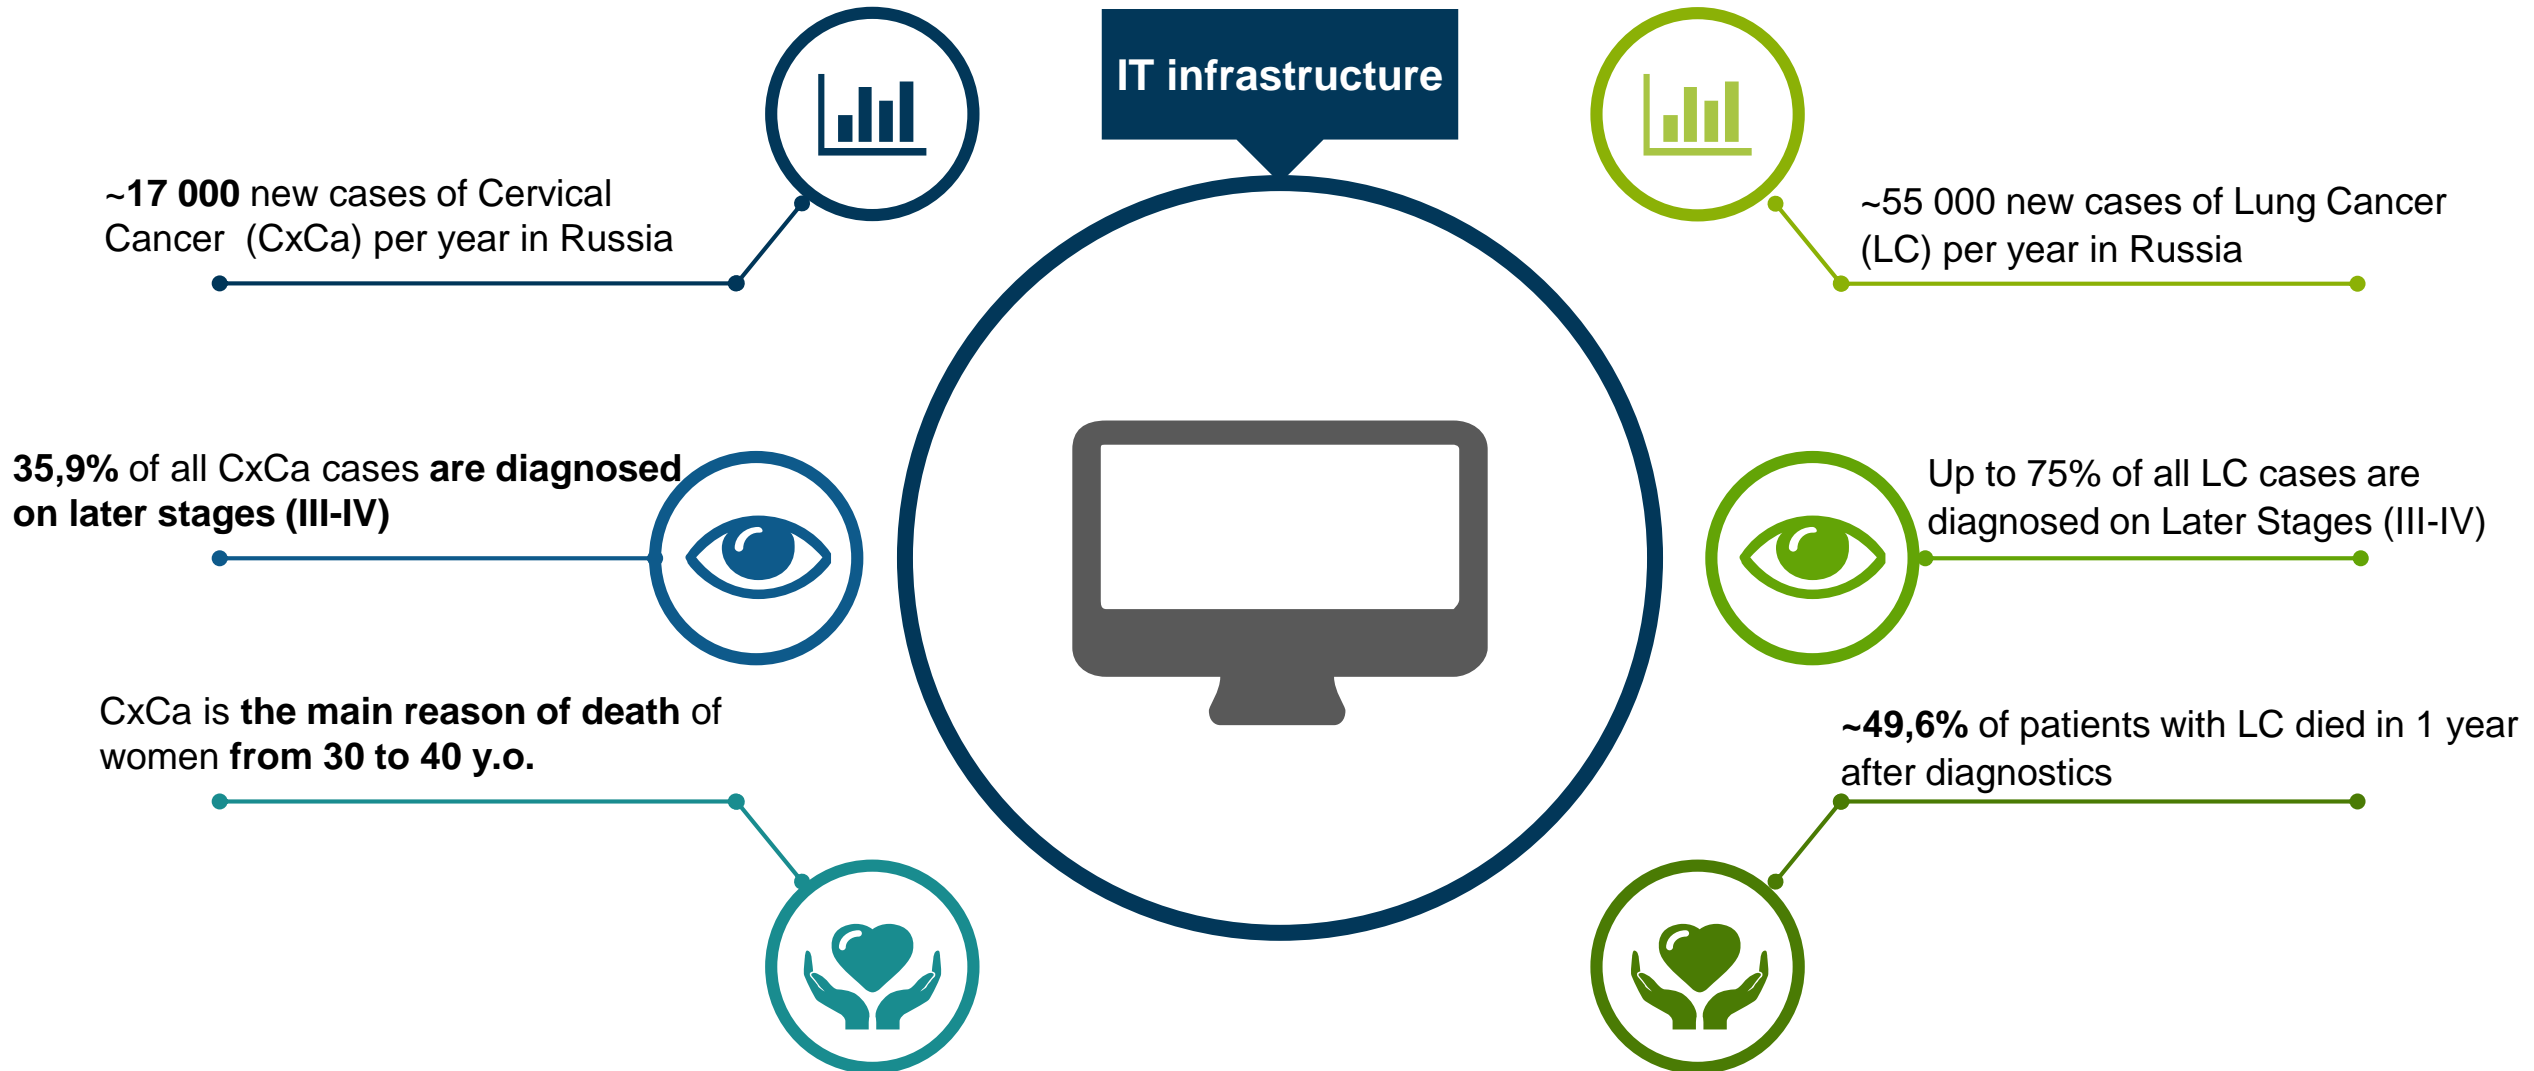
IT infrastructure

~17 000 new cases of Cervical Cancer (CxCa) per year in Russia

35,9% of all CxCa cases are diagnosed on later stages (III-IV)

CxCa is the main reason of death of women from 30 to 40 y.o.

~55 000 new cases of Lung Cancer (LC) per year in Russia

Up to 75% of all LC cases are diagnosed on Later Stages (III-IV)

~49,6% of patients with LC died in 1 year after diagnostics